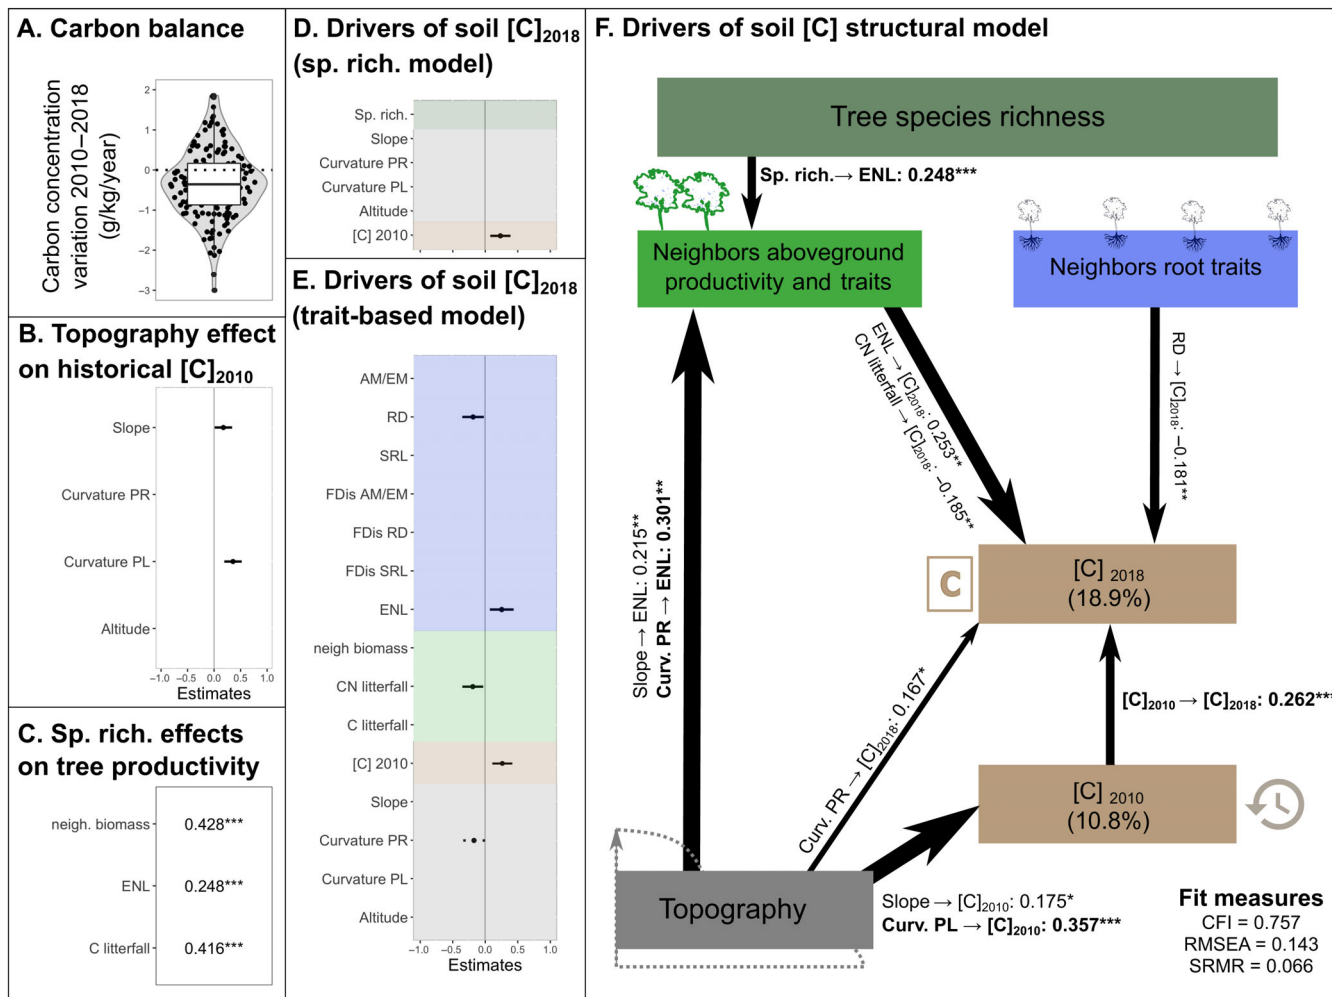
A. Carbon balance

Carbon concentration variation 2010–2018 (g/kg/year)

2
1
0
−1
−2
−3

B. Topography effect on historical $[C]_{2010}$

Slope
Curvature PR
Curvature PL
Altitude

−1.0 −0.5 0.0 0.5 1.0
Estimates

C. Sp. rich. effects on tree productivity

| | |
|---|---|
| neigh. biomass | 0.428*** |
| ENL | 0.248*** |
| C litterfall | 0.416*** |

D. Drivers of soil $[C]_{2018}$ (sp. rich. model)

Sp. rich.
Slope
Curvature PR
Curvature PL
Altitude
[C] 2010

E. Drivers of soil $[C]_{2018}$ (trait-based model)

AM/EM
RD
SRL
FDis AM/EM
FDis RD
FDis SRL
ENL
neigh biomass
CN litterfall
C litterfall
[C] 2010
Slope
Curvature PR
Curvature PL
Altitude

−1.0 −0.5 0.0 0.5 1.0
Estimates

F. Drivers of soil [C] structural model

Tree species richness

Sp. rich.→ ENL: 0.248***

Neighbors aboveground productivity and traits

Neighbors root traits

ENL → $[C]_{2018}$: 0.253**
CN litterfall → $[C]_{2018}$: −0.185**

RD → $[C]_{2018}$: −0.181**

Slope → ENL: 0.215**
Curv. PR → ENL: 0.301**

C

[C] 2018
(18.9%)

Curv. PR → $[C]_{2018}$: 0.167*

$[C]_{2010}$ → $[C]_{2018}$: 0.262**

[C] 2010
(10.8%)

Topography

Slope → $[C]_{2010}$: 0.175*
Curv. PL → $[C]_{2010}$: 0.357***

Fit measures
CFI = 0.757
RMSEA = 0.143
SRMR = 0.066